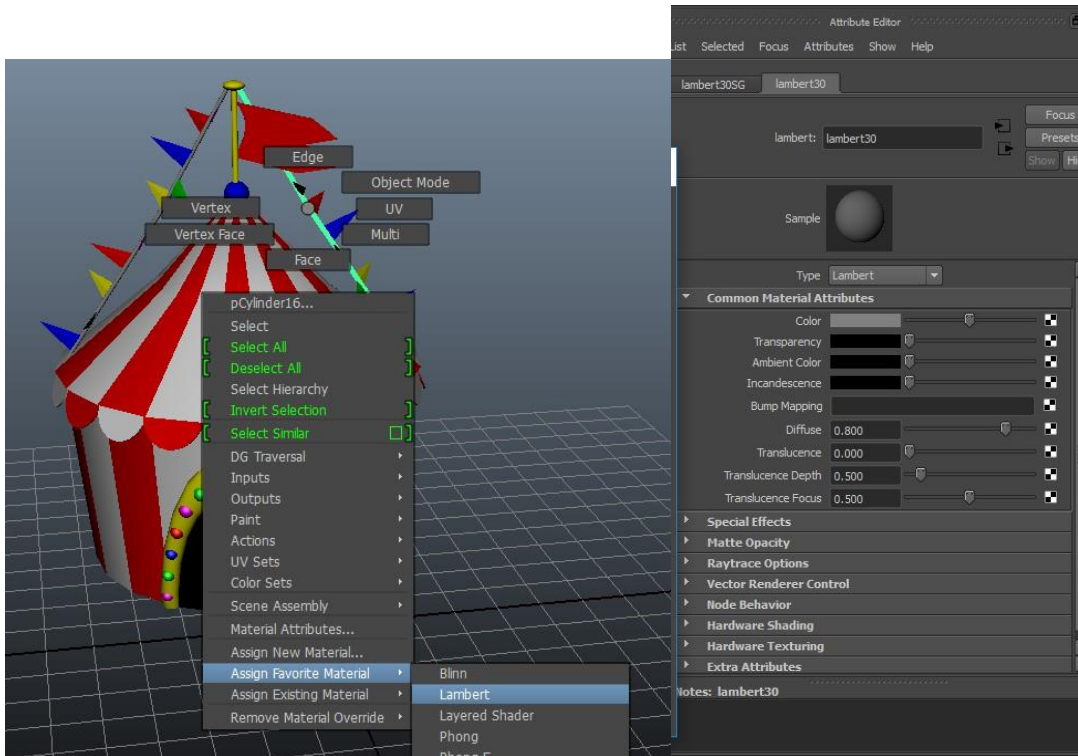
Edge
Object Mode
Vertex
UV
Vertex Face
Multi
Face

pCylinder16...
Select
Select All
Deselect All
Select Hierarchy
Invert Selection
Select Similar
DG Traversal
Inputs
Outputs
Paint
Actions
UV Sets
Color Sets
Scene Assembly
Material Attributes...
Assign New Material...
Assign Favorite Material
Assign Existing Material
Remove Material Override

Blinn
Lambert
Layered Shader
Phong
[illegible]

Attribute Editor
ist Selected Focus Attributes Show Help
lambert30SG lambert30
lambert: lambert30
Focus
Presets
Show Hi
Sample
Type Lambert
Common Material Attributes
Color
Transparency
Ambient Color
Incandescence
Bump Mapping
Diffuse 0.800
Translucence 0.000
Translucence Depth 0.500
Translucence Focus 0.500
Special Effects
Matte Opacity
Raytrace Options
Vector Renderer Control
Node Behavior
Hardware Shading
Hardware Texturing
Extra Attributes
Notes: lambert30